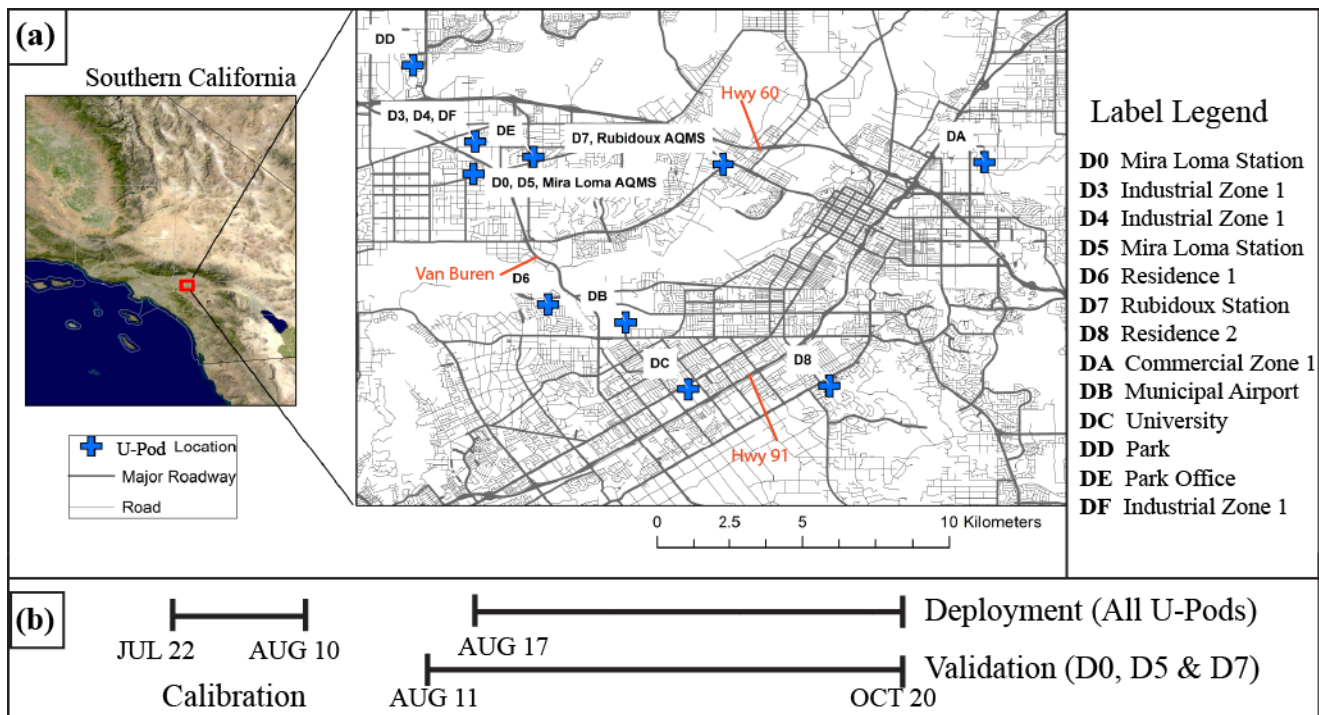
(a)

Southern California

U-Pod Location
Major Roadway
Road

DD
Hwy 60
D3, D4, DF
DE
D7, Rubidoux AQMS
DA
D0, D5, Mira Loma AQMS
Van Buren
D6
DB
DC
D8
Hwy 91

0 2.5 5 10 Kilometers

Label Legend
**D0** Mira Loma Station
**D3** Industrial Zone 1
**D4** Industrial Zone 1
**D5** Mira Loma Station
**D6** Residence 1
**D7** Rubidoux Station
**D8** Residence 2
**DA** Commercial Zone 1
**DB** Municipal Airport
**DC** University
**DD** Park
**DE** Park Office
**DF** Industrial Zone 1

(b)

JUL 22 AUG 10
Calibration
AUG 17
Deployment (All U-Pods)
AUG 11 OCT 20
Validation (D0, D5 & D7)